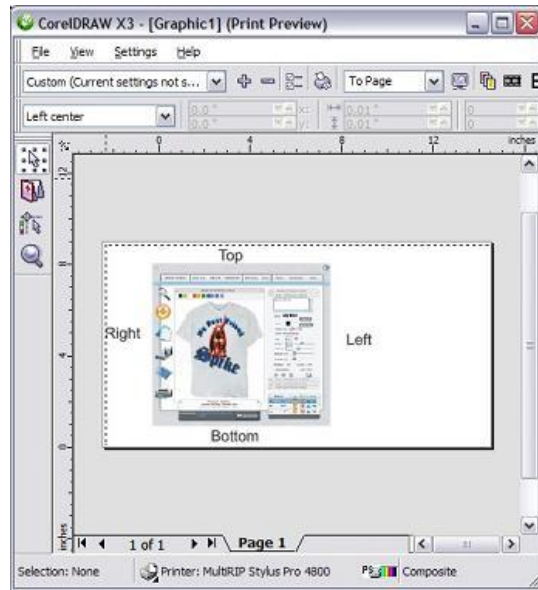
CorelDRAW X3 - [Graphic1] (Print Preview)

File View Settings Help

Custom (Current settings not s... To Page

Left center 0.0" 0.0" x: y: 0.01" 0.01" 0

0 4 8 12 inches

12

8

4

0

inches

Top

Right

Left

Bottom

1 of 1 Page 1

Selection: None Printer: MultiRIP Stylus Pro 4800 PS Composite